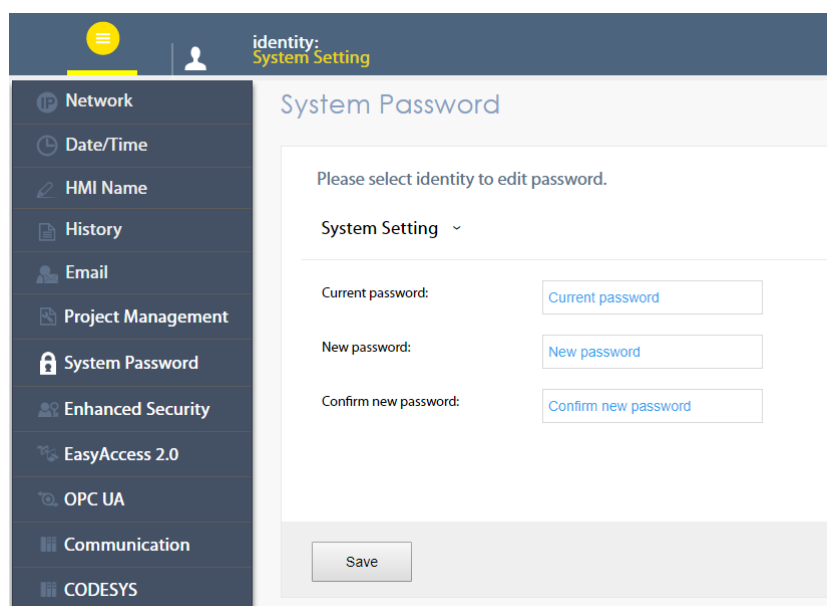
identity:
System Setting

Network
Date/Time
HMI Name
History
Email
Project Management
System Password
Enhanced Security
EasyAccess 2.0
OPC UA
Communication
CODESYS

System Password

Please select identity to edit password.

System Setting

Current password: Current password

New password: New password

Confirm new password: Confirm new password

Save